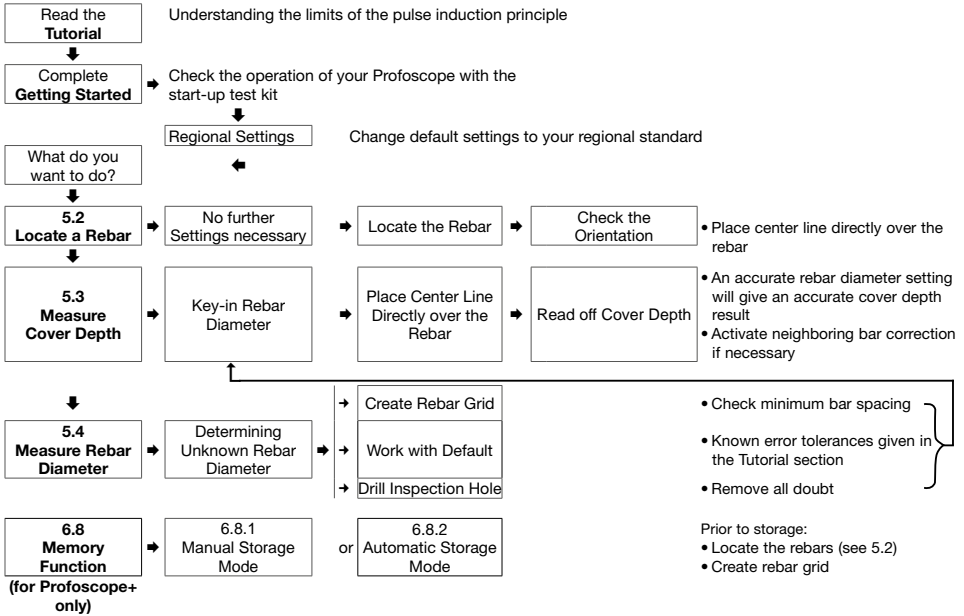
Read the **Tutorial**

Understanding the limits of the pulse induction principle

Complete **Getting Started**

Check the operation of your Profoscope with the start-up test kit

Regional Settings

Change default settings to your regional standard

What do you want to do?

**5.2 Locate a Rebar**

No further Settings necessary

Locate the Rebar

Check the Orientation

• Place center line directly over the rebar

**5.3 Measure Cover Depth**

Key-in Rebar Diameter

Place Center Line Directly over the Rebar

Read off Cover Depth

• An accurate rebar diameter setting will give an accurate cover depth result
• Activate neighboring bar correction if necessary

**5.4 Measure Rebar Diameter**

Determining Unknown Rebar Diameter

Create Rebar Grid

Work with Default

Drill Inspection Hole

• Check minimum bar spacing
• Known error tolerances given in the Tutorial section
• Remove all doubt

**6.8 Memory Function (for Profoscope+ only)**

6.8.1 Manual Storage Mode

or

6.8.2 Automatic Storage Mode

Prior to storage:
• Locate the rebars (see 5.2)
• Create rebar grid